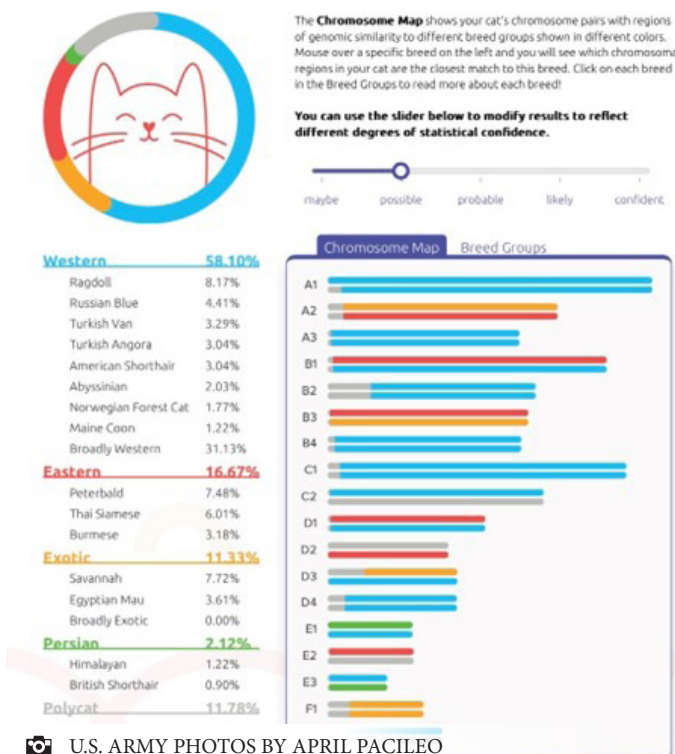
The **Chromosome Map** shows your cat's chromosome pairs with regions of genomic similarity to different breed groups shown in different colors. Mouse over a specific breed on the left and you will see which chromosoma regions in your cat are the closest match to this breed. Click on each breed in the Breed Groups to read more about each breed!

**You can use the slider below to modify results to reflect different degrees of statistical confidence.**

maybe possible probable likely confident

| Western | 58.10% |
|---|---|
| Ragdoll | 8.17% |
| Russian Blue | 4.41% |
| Turkish Van | 3.29% |
| Turkish Angora | 3.04% |
| American Shorthair | 3.04% |
| Abyssinian | 2.03% |
| Norwegian Forest Cat | 1.77% |
| Maine Coon | 1.22% |
| Broadly Western | 31.13% |
| Eastern | 16.67% |
| Peterbald | 7.48% |
| Thai Siamese | 6.01% |
| Burmese | 3.18% |
| Exotic | 11.33% |
| Savannah | 7.72% |
| Egyptian Mau | 3.61% |
| Broadly Exotic | 0.00% |
| Persian | 2.12% |
| Himalayan | 1.22% |
| British Shorthair | 0.90% |
| Polycat | 11.78% |

Chromosome Map Breed Groups

A1
A2
A3
B1
B2
B3
B4
C1
C2
D1
D2
D3
D4
E1
E2
E3
F1

U.S. ARMY PHOTOS BY APRIL PACILEO